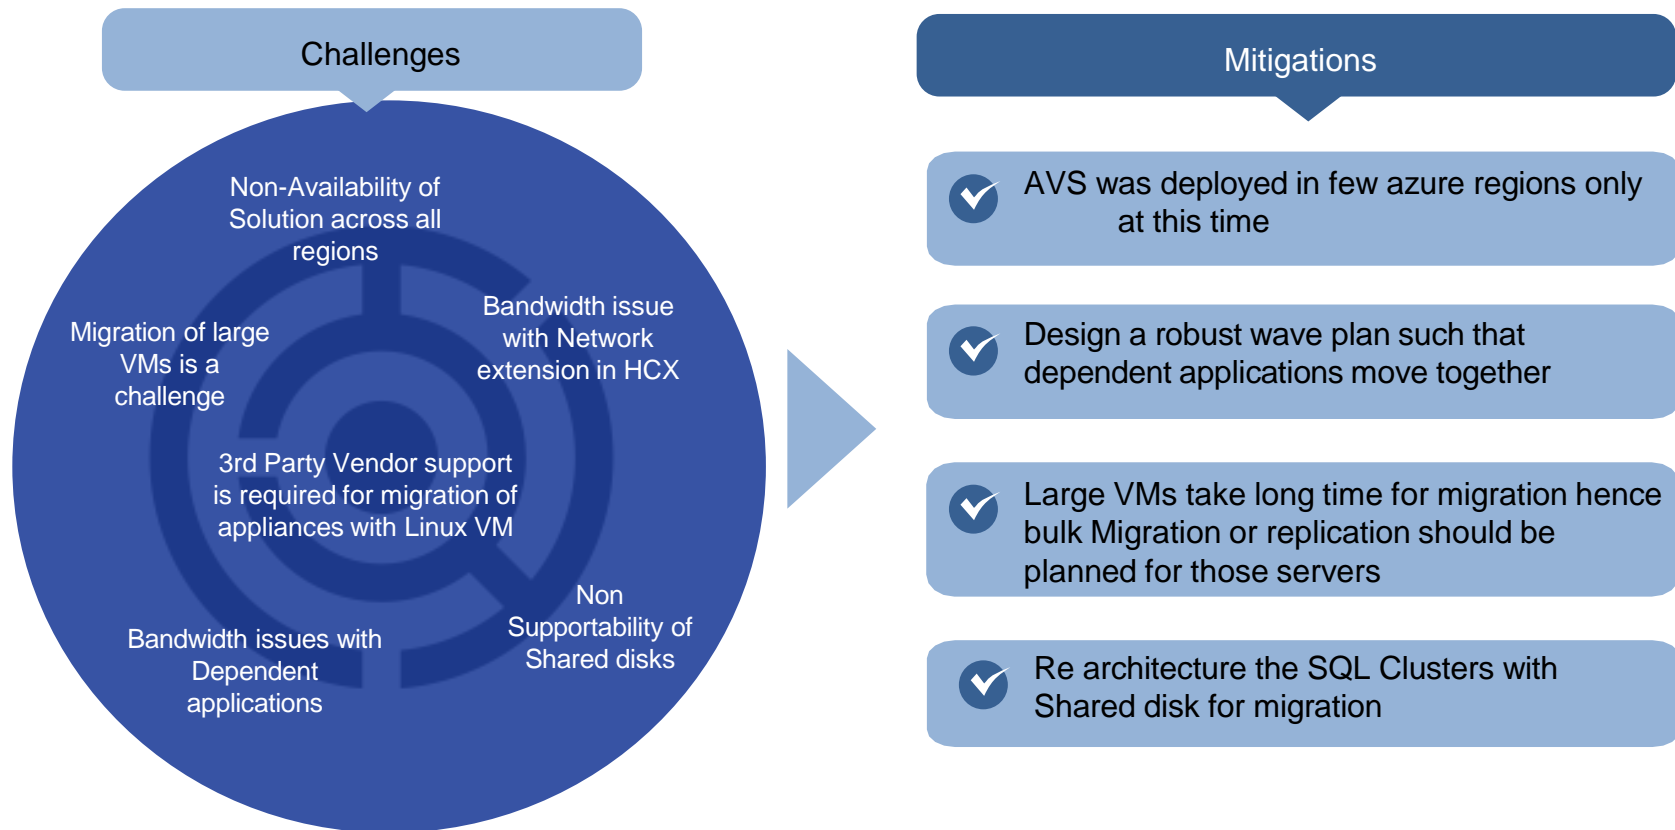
Challenges

Non-Availability of Solution across all regions

Migration of large VMs is a challenge

Bandwidth issue with Network extension in HCX

3rd Party Vendor support is required for migration of appliances with Linux VM

Non Supportability of Shared disks

Bandwidth issues with Dependent applications

Mitigations

AVS was deployed in few azure regions only at this time

Design a robust wave plan such that dependent applications move together

Large VMs take long time for migration hence bulk Migration or replication should be planned for those servers

Re architecture the SQL Clusters with Shared disk for migration